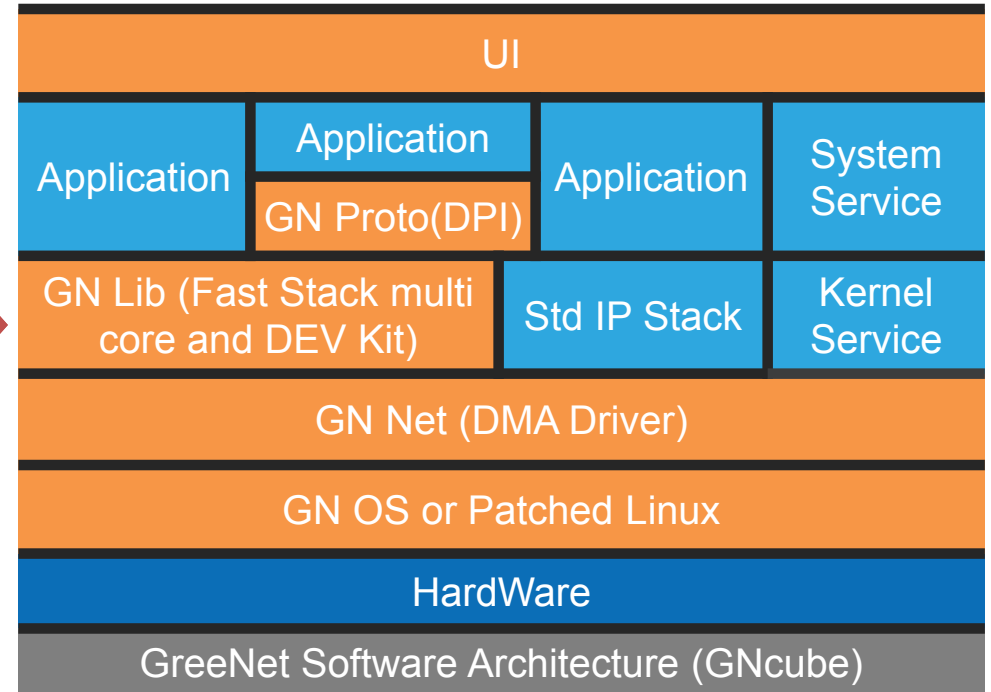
UI

Application

Application

GN Proto(DPI)

Application

System Service

GN Lib (Fast Stack multi core and DEV Kit)

Std IP Stack

Kernel Service

GN Net (DMA Driver)

GN OS or Patched Linux

HardWare

GreeNet Software Architecture (GNcube)